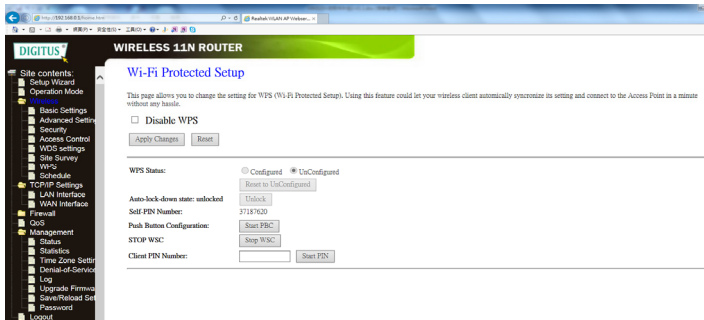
http://192.168.0.1/home.htm
Realtek WLAN AP Webser...

DIGITUS

WIRELESS 11N ROUTER

Site contents:
Setup Wizard
Operation Mode
Wireless
Basic Settings
Advanced Settin
Security
Access Control
WDS settings
Site Survey
WPS
Schedule
TCP/IP Settings
LAN Interface
WAN Interface
Firewall
QoS
Management
Status
Statistics
Time Zone Settin
Denial-of-Service
Log
Upgrade Firmwa
Save/Reload Set
Password
Logout

Wi-Fi Protected Setup

This page allows you to change the setting for WPS (Wi-Fi Protected Setup). Using this feature could let your wireless client automically syncronize its setting and connect to the Access Point in a minute without any hassle.

Disable WPS

Apply Changes Reset

| | |
|---|---|
| WPS Status: | Configured UnConfigured |
| | Reset to UnConfigured |
| Auto-lock-down state: unlocked | Unlock |
| Self-PIN Number: | 37187620 |
| Push Button Configuration: | Start PBC |
| STOP WSC | Stop WSC |
| Client PIN Number: | Start PIN |